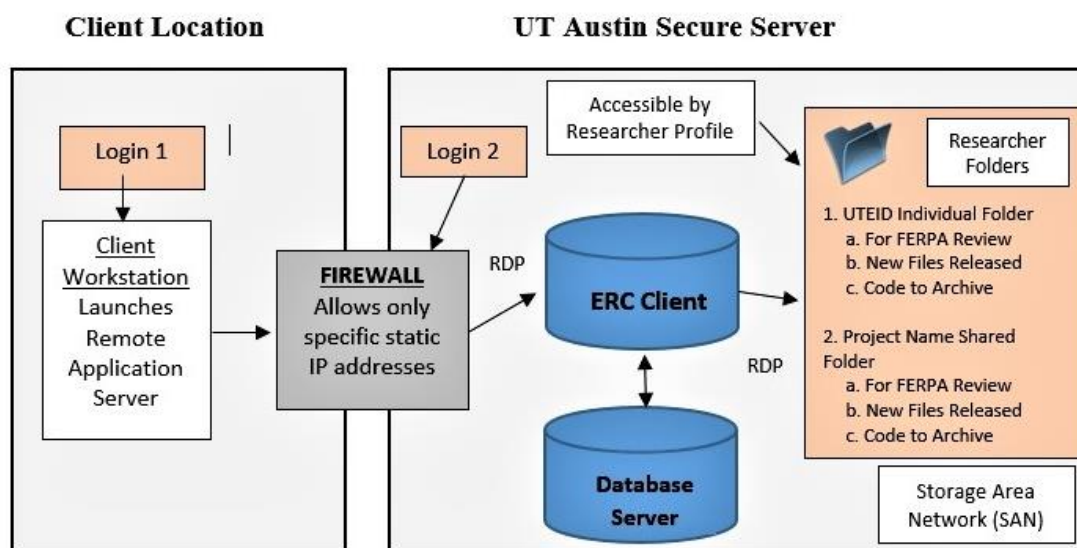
Client Location

UT Austin Secure Server

Login 1

Client Workstation Launches Remote Application Server

Login 2

FIREWALL
Allows only specific static IP addresses

RDP

Accessible by Researcher Profile

ERC Client

RDP

Database Server

Researcher Folders

1. UTEID Individual Folder
a. For FERPA Review
b. New Files Released
c. Code to Archive

2. Project Name Shared Folder
a. For FERPA Review
b. New Files Released
c. Code to Archive

Storage Area Network (SAN)